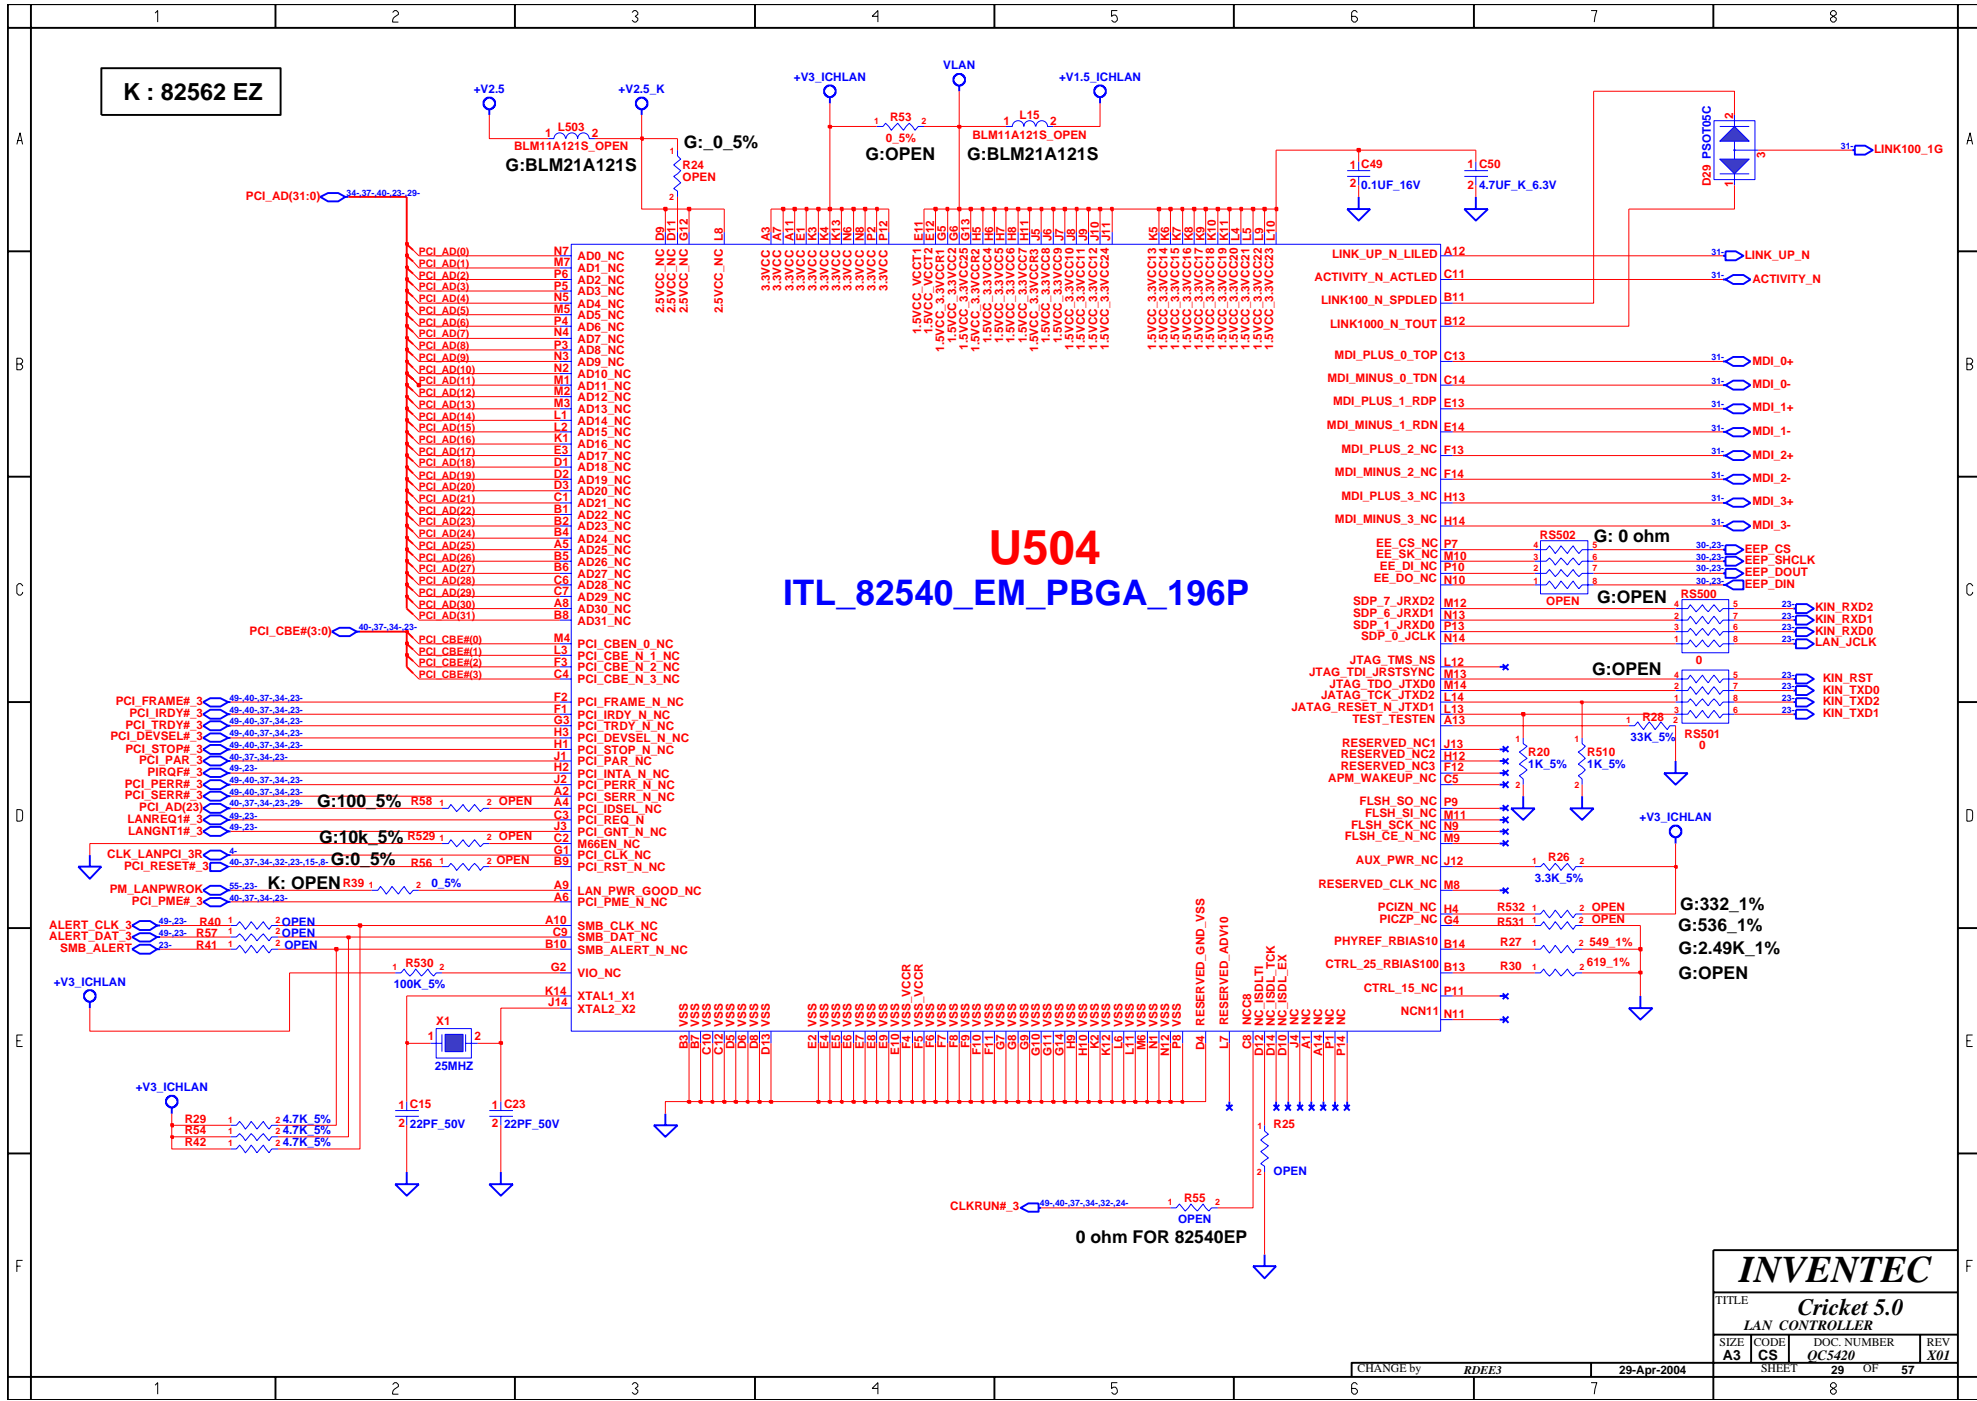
1 2 3 4 5 6 7 8

A B C D E F

K : 82562 EZ

+V2.5 +V2.5_K +V3_ICHLAN VLAN +V1.5_ICHLAN

L503 BLM11A121S_OPEN G:BLM21A121S

G:_0_5%

R24 OPEN

R53 0_5% G:OPEN

L15 BLM11A121S_OPEN G:BLM21A121S

C49 0.1UF_16V

C50 4.7UF_K_6.3V

D29 PSOT05C

LINK100_1G

PCI_AD(31:0)

U504

ITL_82540_EM_PBGA_196P

LINK_UP_N_LILED A12 LINK_UP_N
ACTIVITY_N_ACTLED C11 ACTIVITY_N
LINK100_N_SPDLED B11
LINK1000_N_TOUT B12

MDI_PLUS_0_TOP C13 MDI_0+
MDI_MINUS_0_TDN C14 MDI_0-
MDI_PLUS_1_RDP E13 MDI_1+
MDI_MINUS_1_RDN E14 MDI_1-
MDI_PLUS_2_NC F13 MDI_2+
MDI_MINUS_2_NC F14 MDI_2-
MDI_PLUS_3_NC H13 MDI_3+
MDI_MINUS_3_NC H14 MDI_3-

RS502 G: 0 ohm
EE_CS_NC P7 EEP_CS
EE_SK_NC M10 EEP_SHCLK
EE_DI_NC P10 EEP_DOUT
EE_DO_NC N10 EEP_DIN
OPEN G:OPEN RS500

SDP_7_JRXD2 M12 KIN_RXD2
SDP_6_JRXD1 N13 KIN_RXD1
SDP_1_JRXD0 P13 KIN_RXD0
SDP_0_JCLK N14 LAN_JCLK

G:OPEN
JTAG_TMS_NS L12
JTAG_TDI_JRSTSYNC M13 KIN_RST
JTAG_TDO_JTXD0 M14 KIN_TXD0
JATAG_TCK_JTXD2 L14 KIN_TXD2
JATAG_RESET_N_JTXD1 L13 KIN_TXD1
TEST_TESTEN A13

R28 33K_5% RS501 0
R20 1K_5% R510 1K_5%

RESERVED_NC1 J13
RESERVED_NC2 H12
RESERVED_NC3 F12
APM_WAKEUP_NC C5

FLSH_SO_NC P9
FLSH_SI_NC M11
FLSH_SCK_NC N9
FLSH_CE_N_NC M9

+V3_ICHLAN
AUX_PWR_NC J12 R26 3.3K_5%
RESERVED_CLK_NC M8

PCIZN_NC H4 R532 OPEN
PICZP_NC G4 R531 OPEN
PHYREF_RBIAS10 B14 R27 549_1%
CTRL_25_RBIAS100 B13 R30 619_1%
CTRL_15_NC P11
NCN11 N11

G:332_1%
G:536_1%
G:2.49K_1%
G:OPEN

PCI_CBE#(3:0)

PCI_FRAME#_3 PCI_IRDY#_3 PCI_TRDY#_3 PCI_DEVSEL#_3 PCI_STOP#_3 PCI_PAR_3 PIRQF#_3 PCI_PERR#_3 PCI_SERR#_3 PCI_AD(23) LANREQ1#_3 LANGNT1#_3 CLK_LANPCI_3R PCI_RESET#_3 PM_LANPWROK PCI_PME#_3

G:100_5% R58 OPEN
G:10k_5% R529 OPEN
G:0_5% R56 OPEN
K: OPEN R39 0_5%

ALERT_CLK_3 R40 OPEN
ALERT_DAT_3 R57 OPEN
SMB_ALERT R41 OPEN

+V3_ICHLAN R530 100K_5%

X1 25MHZ
C15 22PF_50V
C23 22PF_50V

+V3_ICHLAN
R29 4.7K_5%
R54 4.7K_5%
R42 4.7K_5%

AD0_NC ... AD31_NC
PCI_CBEN_0_NC PCI_CBE_N_1_NC PCI_CBE_N_2_NC PCI_CBE_N_3_NC
PCI_FRAME_N_NC PCI_IRDY_N_NC PCI_TRDY_N_NC PCI_DEVSEL_N_NC PCI_STOP_N_NC PCI_PAR_NC PCI_INTA_N_NC PCI_PERR_N_NC PCI_SERR_N_NC PCI_IDSEL_NC PCI_REQ_N PCI_GNT_N_NC M66EN_NC PCI_CLK_NC PCI_RST_N_NC
LAN_PWR_GOOD_NC PCI_PME_N_NC
SMB_CLK_NC SMB_DAT_NC SMB_ALERT_N_NC
VIO_NC
XTAL1_X1 XTAL2_X2

R25 OPEN

CLKRUN#_3 R55 OPEN

0 ohm FOR 82540EP

INVENTEC
TITLE Cricket 5.0
LAN CONTROLLER
SIZE A3 CODE CS DOC. NUMBER QC5420 REV X01
CHANGE by RDEE3 29-Apr-2004 SHEET 29 OF 57